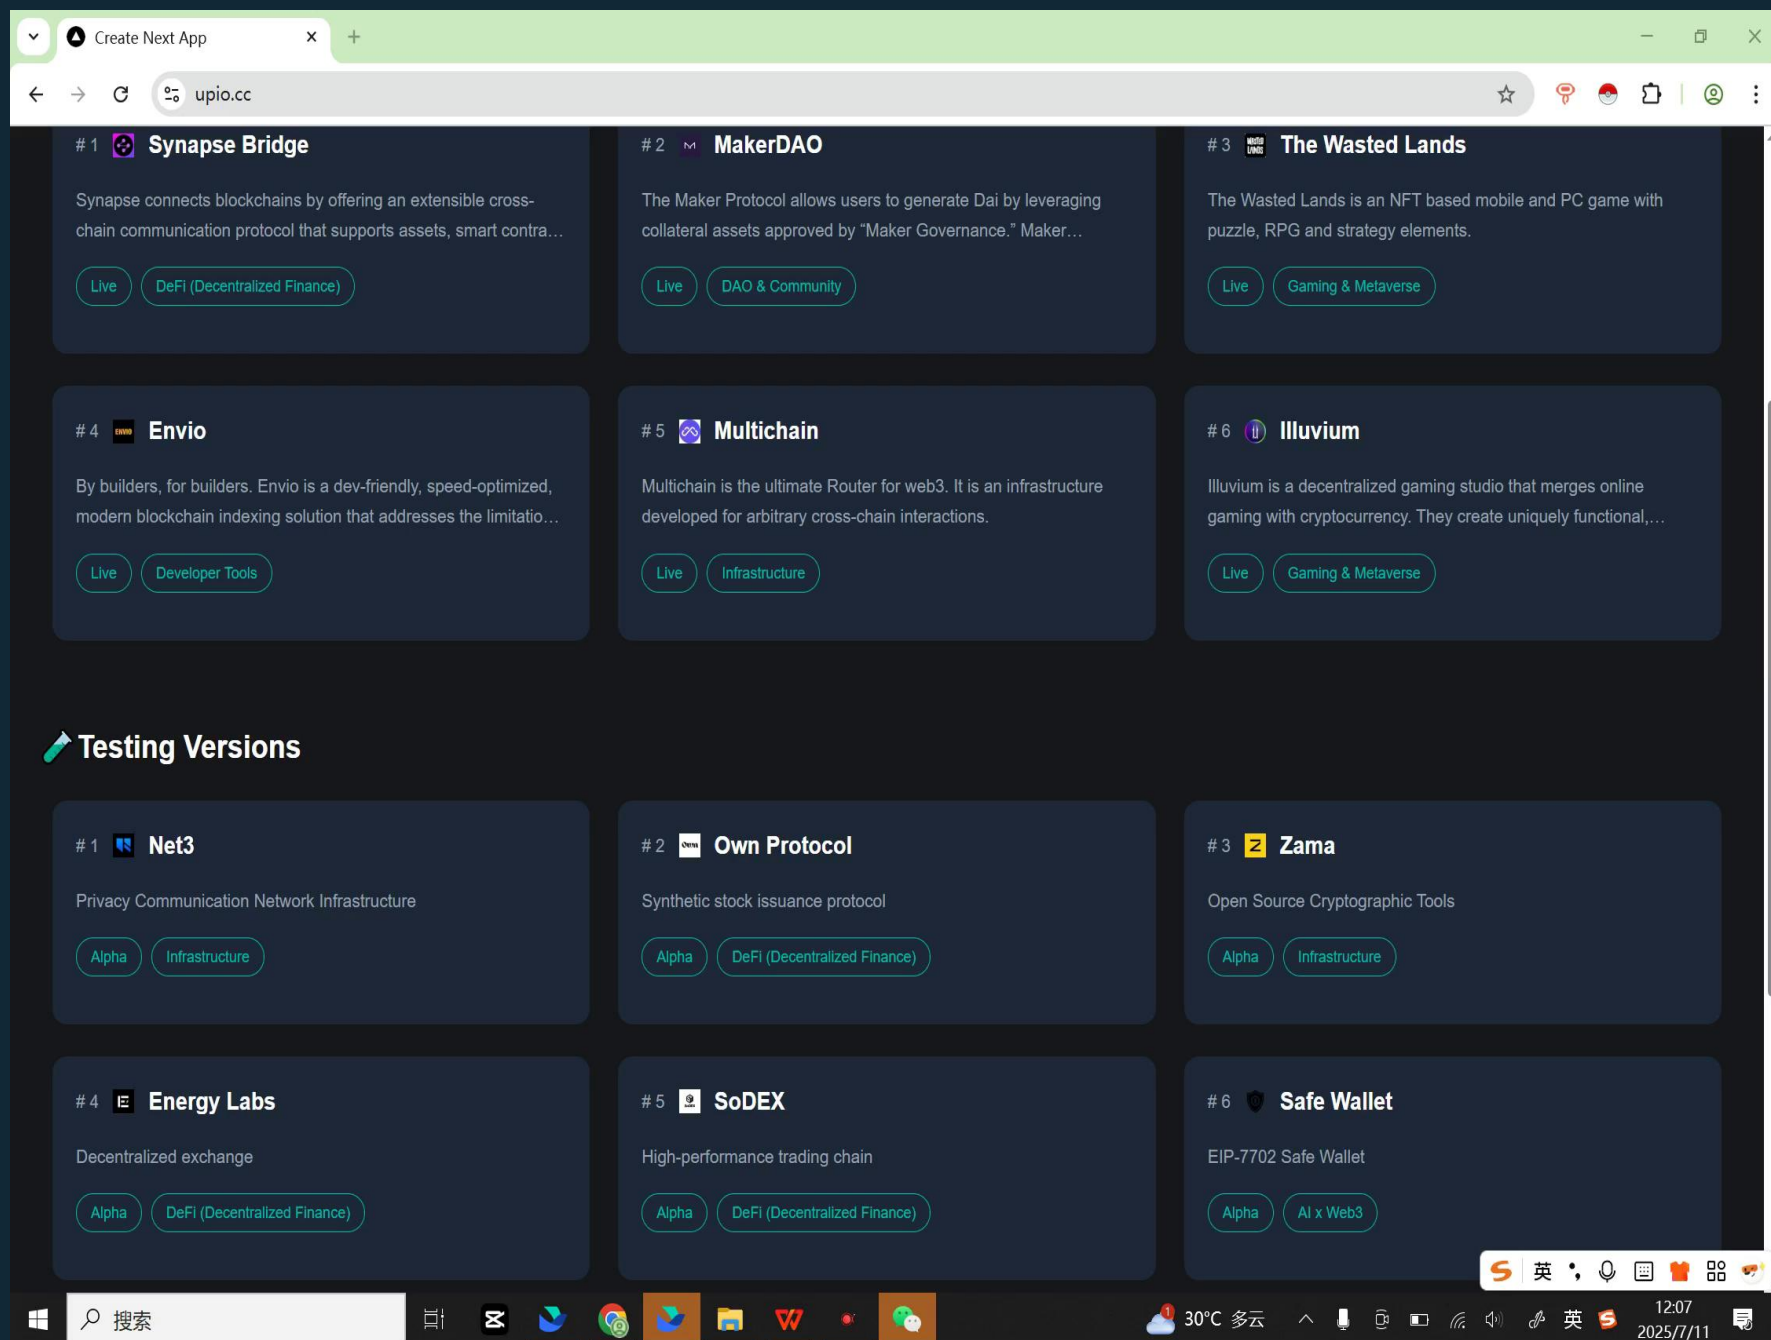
Create Next App

upio.cc

# 1 Synapse Bridge

Synapse connects blockchains by offering an extensible cross-chain communication protocol that supports assets, smart contra…

Live DeFi (Decentralized Finance)

# 2 MakerDAO

The Maker Protocol allows users to generate Dai by leveraging collateral assets approved by "Maker Governance." Maker…

Live DAO & Community

# 3 The Wasted Lands

The Wasted Lands is an NFT based mobile and PC game with puzzle, RPG and strategy elements.

Live Gaming & Metaverse

# 4 Envio

By builders, for builders. Envio is a dev-friendly, speed-optimized, modern blockchain indexing solution that addresses the limitatio…

Live Developer Tools

# 5 Multichain

Multichain is the ultimate Router for web3. It is an infrastructure developed for arbitrary cross-chain interactions.

Live Infrastructure

# 6 Illuvium

Illuvium is a decentralized gaming studio that merges online gaming with cryptocurrency. They create uniquely functional,…

Live Gaming & Metaverse

Testing Versions

# 1 Net3

Privacy Communication Network Infrastructure

Alpha Infrastructure

# 2 Own Protocol

Synthetic stock issuance protocol

Alpha DeFi (Decentralized Finance)

# 3 Zama

Open Source Cryptographic Tools

Alpha Infrastructure

# 4 Energy Labs

Decentralized exchange

Alpha DeFi (Decentralized Finance)

# 5 SoDEX

High-performance trading chain

Alpha DeFi (Decentralized Finance)

# 6 Safe Wallet

EIP-7702 Safe Wallet

Alpha AI x Web3

英

搜索

30°C 多云

英

12:07
2025/7/11